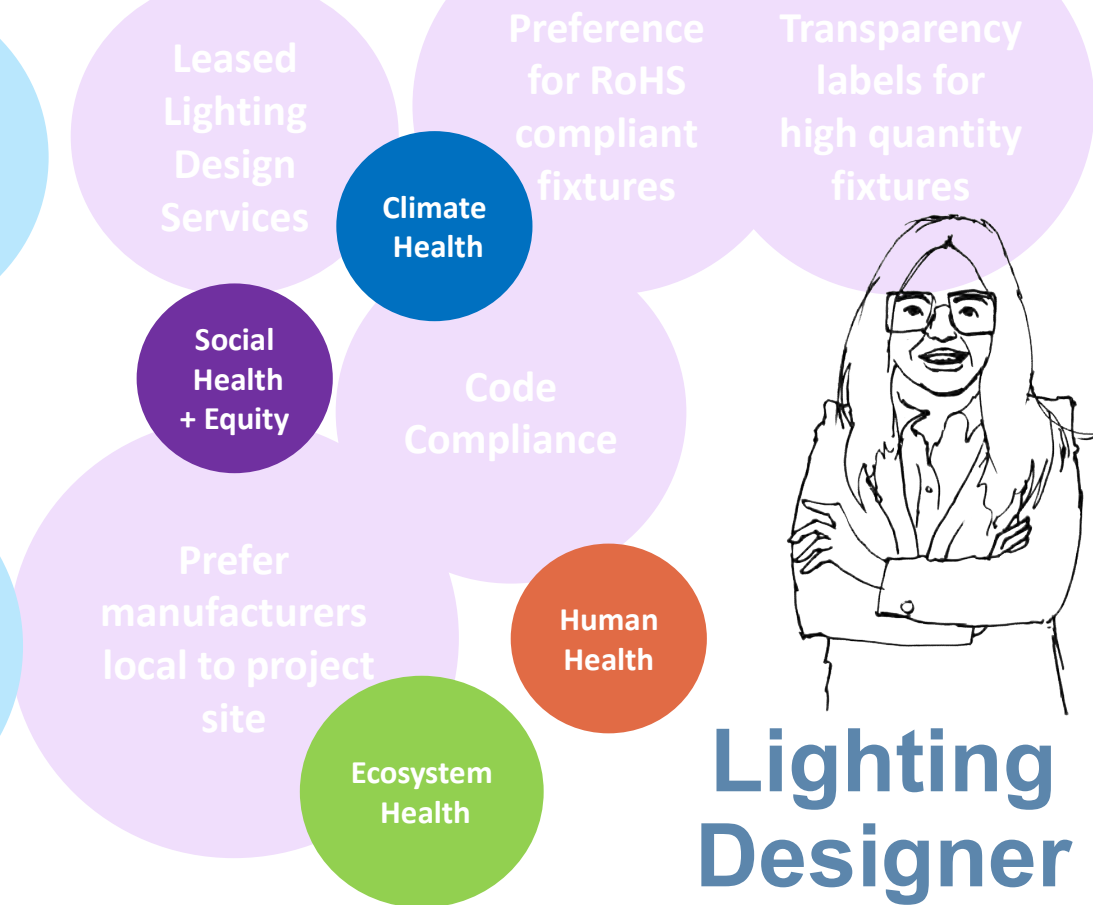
Leased Lighting Design Services

Preference for RoHS compliant fixtures

Transparency labels for high quantity fixtures

Climate Health

Social Health + Equity

Code Compliance

Prefer manufacturers local to project site

Human Health

Ecosystem Health

Lighting Designer